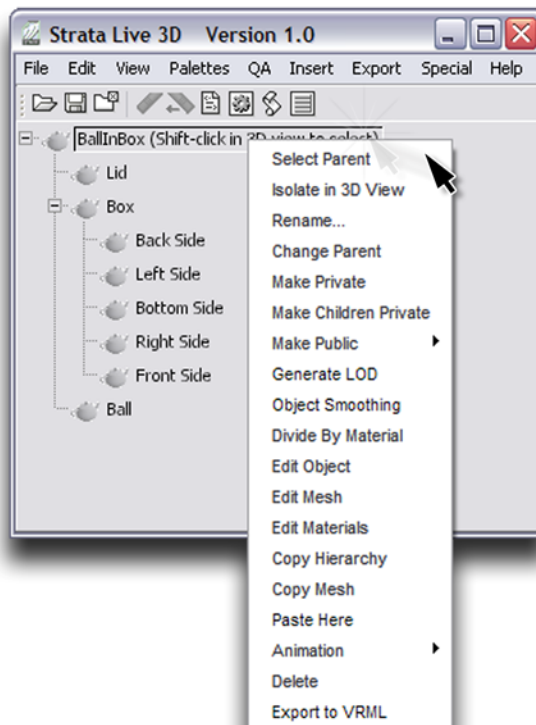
Strata Live 3D Version 1.0

File Edit View Palettes QA Insert Export Special Help

BallInBox (Shift-click in 3D view to select)
Lid
Box
Back Side
Left Side
Bottom Side
Right Side
Front Side
Ball

Select Parent
Isolate in 3D View
Rename...
Change Parent
Make Private
Make Children Private
Make Public
Generate LOD
Object Smoothing
Divide By Material
Edit Object
Edit Mesh
Edit Materials
Copy Hierarchy
Copy Mesh
Paste Here
Animation
Delete
Export to VRML